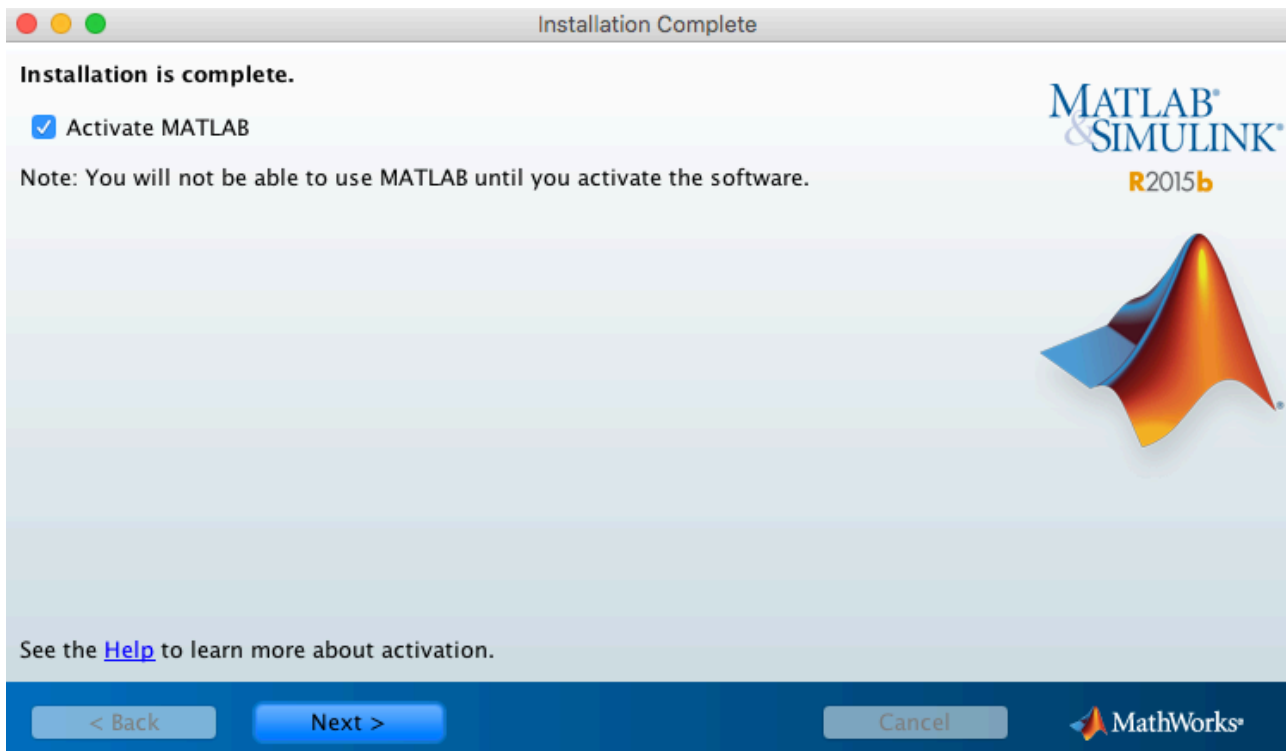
Installation Complete

Installation is complete.

Activate MATLAB

Note: You will not be able to use MATLAB until you activate the software.

MATLAB® & SIMULINK®
R2015b

See the Help to learn more about activation.

< Back Next > Cancel

MathWorks®